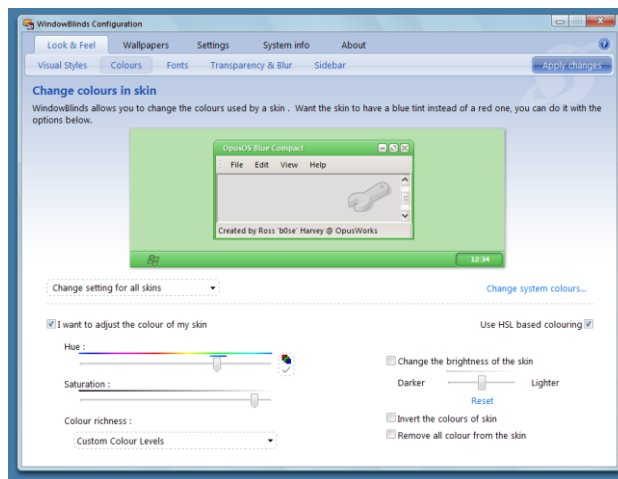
WindowBlinds Configuration

Look & Feel Wallpapers Settings System info About

Visual Styles Colours Fonts Transparency & Blur Sidebar

Apply changes

Change colours in skin

WindowBlinds allows you to change the colours used by a skin . Want the skin to have a blue tint instead of a red one, you can do it with the options below.

OpusOS Blue Compact

File Edit View Help

Created by Ross 'b0se' Harvey @ OpusWorks

12:34

Change setting for all skins

Change system colours...

I want to adjust the colour of my skin

Use HSL based colouring

Hue :

Saturation :

Colour richness :

Custom Colour Levels

Change the brightness of the skin

Darker

Lighter

Reset

Invert the colours of skin

Remove all colour from the skin